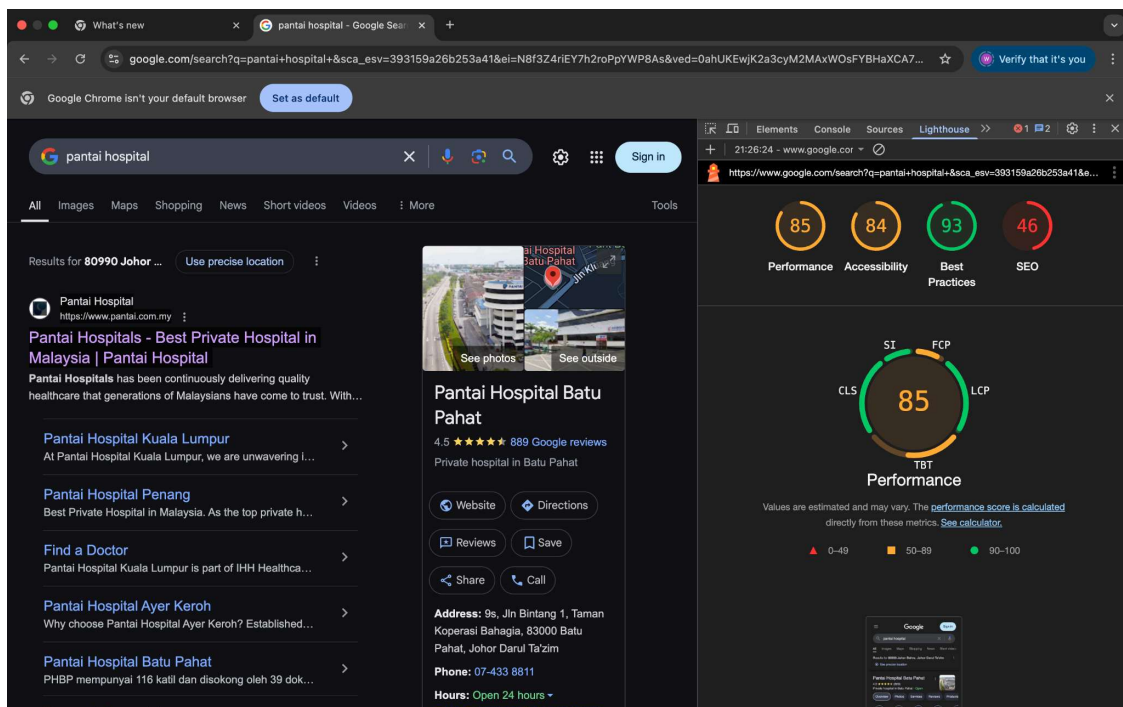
What's new
pantai hospital - Google Sear
google.com/search?q=pantai+hospital+&sca_esv=393159a26b253a41&ei=N8f3Z4riEY7h2roPpYWP8As&ved=0ahUKEwjK2a3cyM2MAxWOsFYBHaXCA7...
Verify that it's you
Google Chrome isn't your default browser
Set as default

pantai hospital
Sign in
All Images Maps Shopping News Short videos Videos More Tools

Results for 80990 Johor ... Use precise location

Pantai Hospital
https://www.pantai.com.my
Pantai Hospitals - Best Private Hospital in Malaysia | Pantai Hospital
Pantai Hospitals has been continuously delivering quality healthcare that generations of Malaysians have come to trust. With...

Pantai Hospital Kuala Lumpur
At Pantai Hospital Kuala Lumpur, we are unwavering i...

Pantai Hospital Penang
Best Private Hospital in Malaysia. As the top private h...

Find a Doctor
Pantai Hospital Kuala Lumpur is part of IHH Healthca...

Pantai Hospital Ayer Keroh
Why choose Pantai Hospital Ayer Keroh? Established...

Pantai Hospital Batu Pahat
PHBP mempunyai 116 katil dan disokong oleh 39 dok...

Hospital Batu Pahat
Jln Kl
See photos
See outside
Pantai Hospital Batu Pahat
4.5 ★★★★★ 889 Google reviews
Private hospital in Batu Pahat
Website
Directions
Reviews
Save
Share
Call
Address: 9s, Jln Bintang 1, Taman Koperasi Bahagia, 83000 Batu Pahat, Johor Darul Ta'zim
Phone: 07-433 8811
Hours: Open 24 hours

Elements Console Sources Lighthouse » 1 2
21:26:24 - www.google.cor
https://www.google.com/search?q=pantai+hospital+&sca_esv=393159a26b253a41&e...
85 Performance
84 Accessibility
93 Best Practices
46 SEO
SI FCP
CLS 85 LCP
TBT
Performance
Values are estimated and may vary. The performance score is calculated directly from these metrics. See calculator.
0–49 50–89 90–100
Google
Sign in